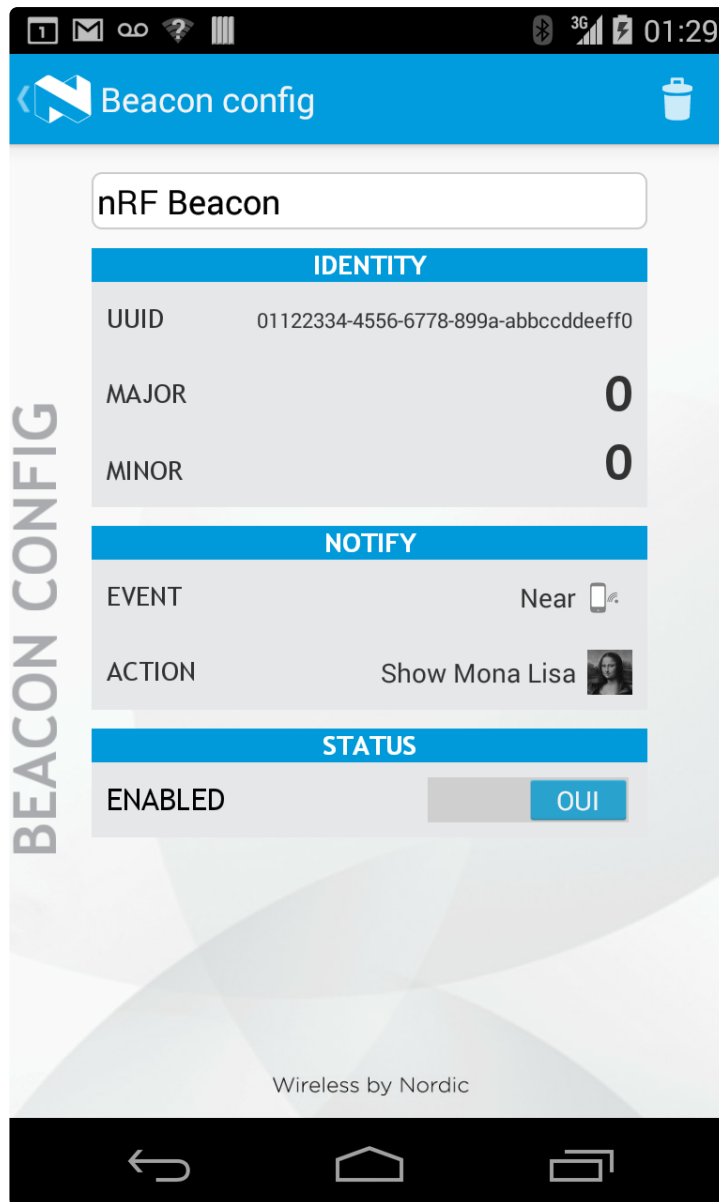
1 3G 01:29

Beacon config

nRF Beacon

IDENTITY

UUID 01122334-4556-6778-899a-abbccddeeff0

MAJOR 0

MINOR 0

NOTIFY

EVENT Near

ACTION Show Mona Lisa

STATUS

ENABLED OUI

BEACON CONFIG

Wireless by Nordic